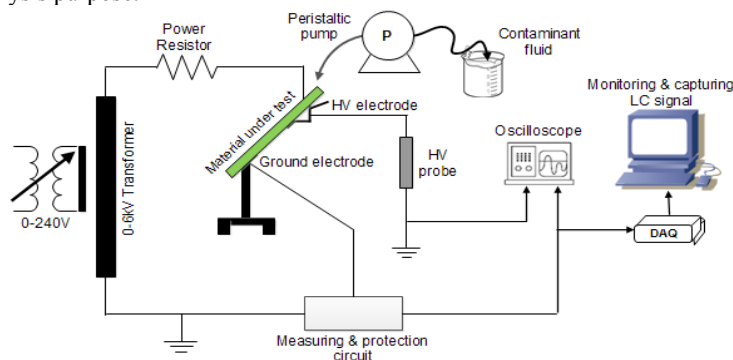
Power Resistor
Peristaltic pump
P
Contaminant fluid
Monitoring & capturing LC signal
HV electrode
Material under test
Oscilloscope
Ground electrode
HV probe
0-240V
0-6kV Transformer
DAQ
Measuring & protection circuit